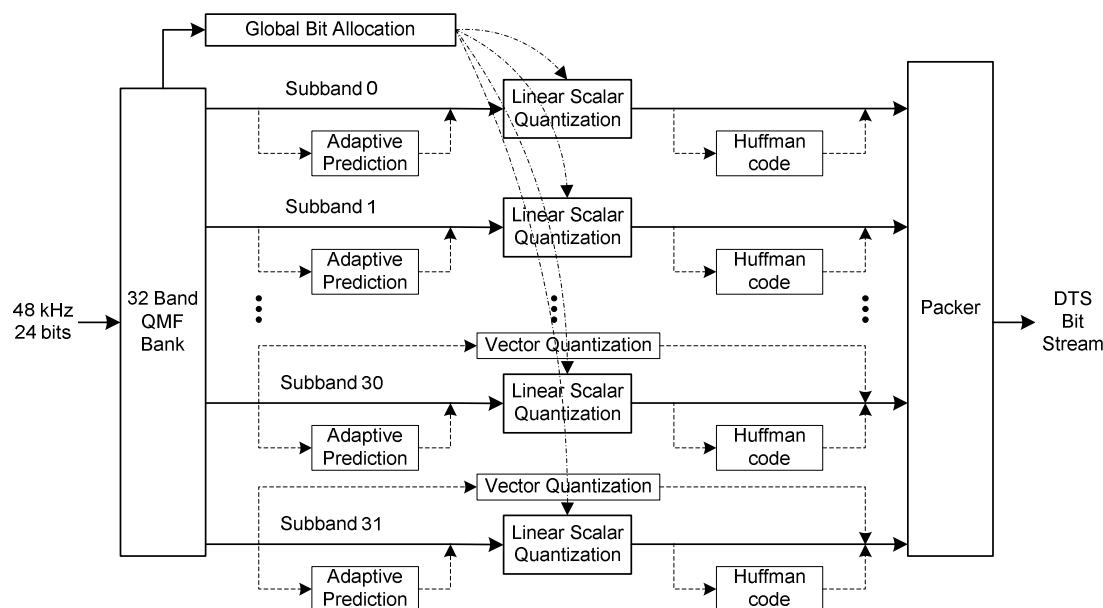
Global Bit Allocation

48 kHz
24 bits

32 Band
QMF
Bank

Subband 0

Linear Scalar
Quantization

Adaptive
Prediction

Huffman
code

Subband 1

Linear Scalar
Quantization

Adaptive
Prediction

Huffman
code

Vector Quantization

Subband 30

Linear Scalar
Quantization

Adaptive
Prediction

Huffman
code

Vector Quantization

Subband 31

Linear Scalar
Quantization

Adaptive
Prediction

Huffman
code

Packer

DTS
Bit
Stream